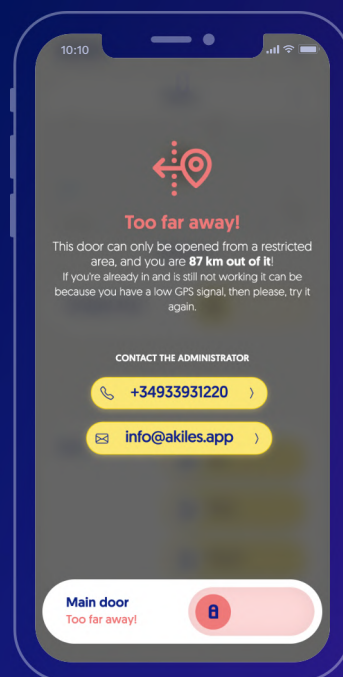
10:10

Too far away!

This door can only be opened from a restricted area, and you are **87 km out of it**!

If you're already in and is still not working it can be because you have a low GPS signal, then please, try it again.

CONTACT THE ADMINISTRATOR

+34933931220

info@akiles.app

Main door
Too far away!